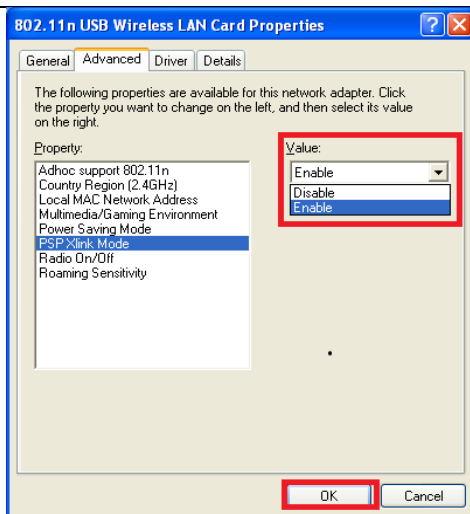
802.11n USB Wireless LAN Card Properties

General | Advanced | Driver | Details

The following properties are available for this network adapter. Click the property you want to change on the left, and then select its value on the right.

Property:
Adhoc support 802.11n
Country Region (2.4GHz)
Local MAC Network Address
Multimedia/Gaming Environment
Power Saving Mode
PSP Xlink Mode
Radio On/Off
Roaming Sensitivity

Value:
Enable
Disable
Enable

OK | Cancel